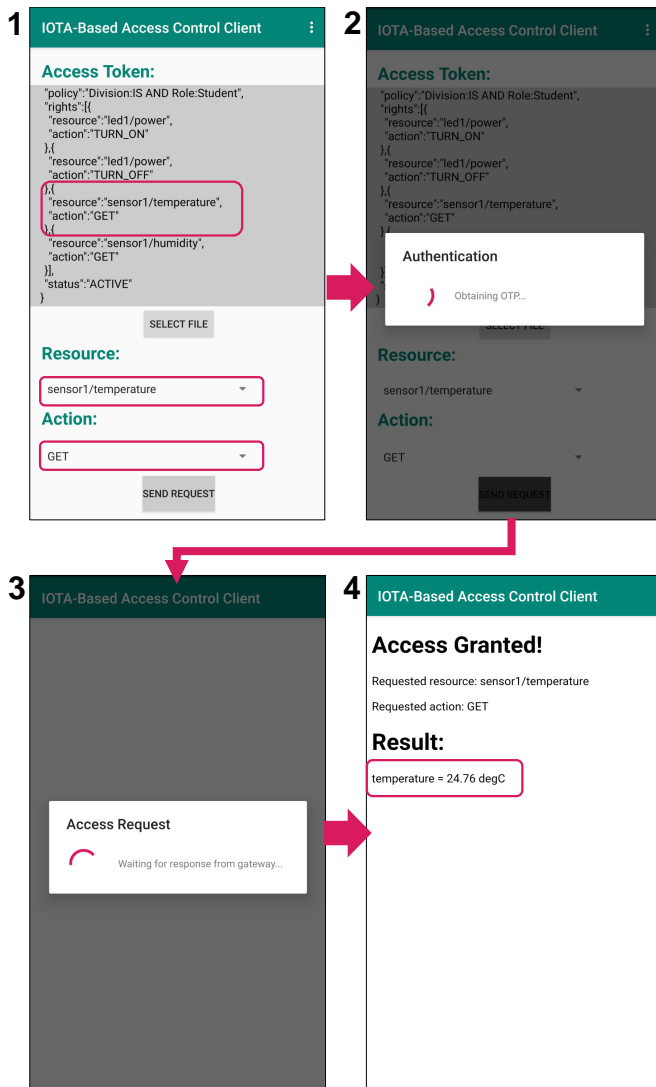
1

IOTA-Based Access Control Client

Access Token:

"policy":"Division:IS AND Role:Student",
"rights":[{
"resource":"led1/power",
"action":"TURN_ON"
},{
"resource":"led1/power",
"action":"TURN_OFF"
},{
"resource":"sensor1/temperature",
"action":"GET"
},{
"resource":"sensor1/humidity",
"action":"GET"
}],
"status":"ACTIVE"
}

SELECT FILE

Resource:

sensor1/temperature

Action:

GET

SEND REQUEST

2

IOTA-Based Access Control Client

Access Token:

"policy":"Division:IS AND Role:Student",
"rights":[{
"resource":"led1/power",
"action":"TURN_ON"
},{
"resource":"led1/power",
"action":"TURN_OFF"
},{
"resource":"sensor1/temperature",
"action":"GET"
},{

Authentication

Obtaining OTP...

SELECT FILE

Resource:

sensor1/temperature

Action:

GET

SEND REQUEST

3

IOTA-Based Access Control Client

Access Request

Waiting for response from gateway...

4

IOTA-Based Access Control Client

Access Granted!

Requested resource: sensor1/temperature

Requested action: GET

Result:

temperature = 24.76 degC